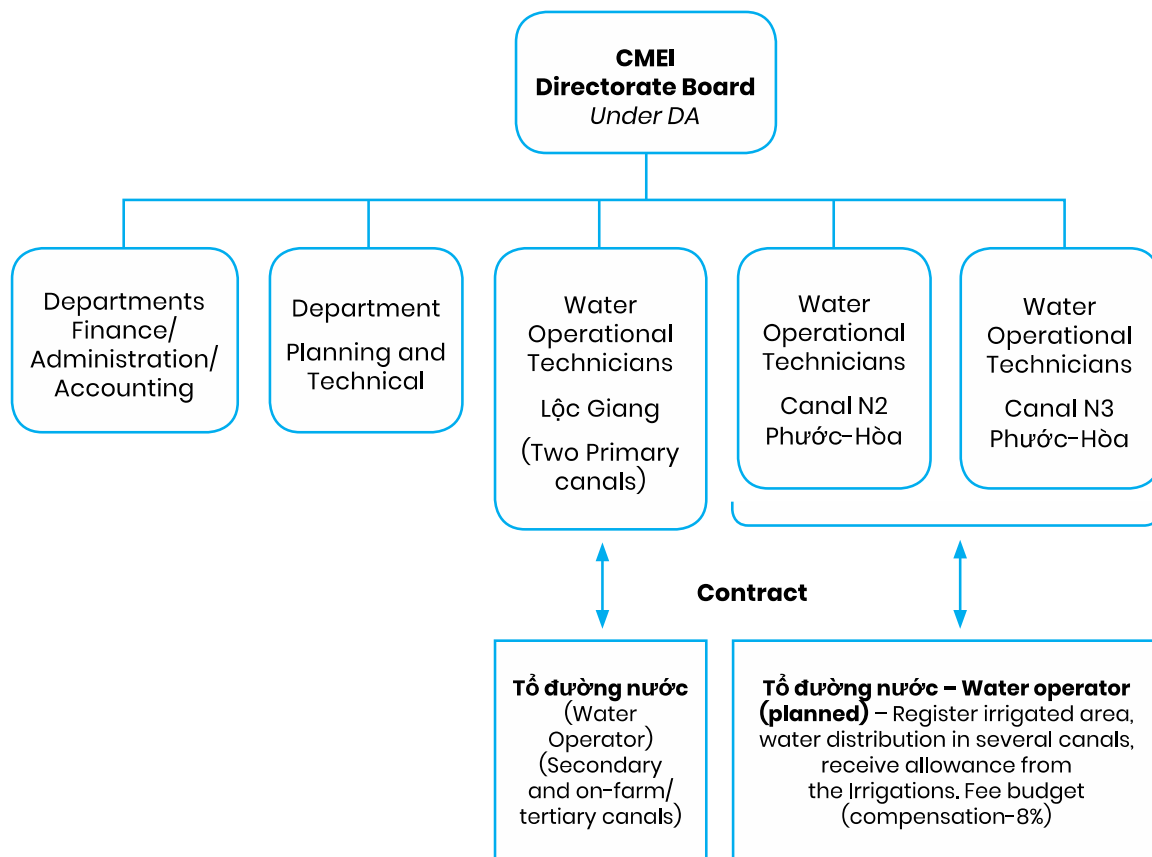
**CMEI**
**Directorate Board**
*Under DA*

Departments Finance/ Administration/ Accounting

Department

Planning and Technical

Water Operational Technicians

Lộc Giang

(Two Primary canals)

Water Operational Technicians

Canal N2 Phước-Hòa

Water Operational Technicians

Canal N3 Phước-Hòa

**Contract**

**Tổ đường nước** (Water Operator) (Secondary and on-farm/ tertiary canals)

**Tổ đường nước – Water operator (planned)** – Register irrigated area, water distribution in several canals, receive allowance from the Irrigations. Fee budget (compensation-8%)